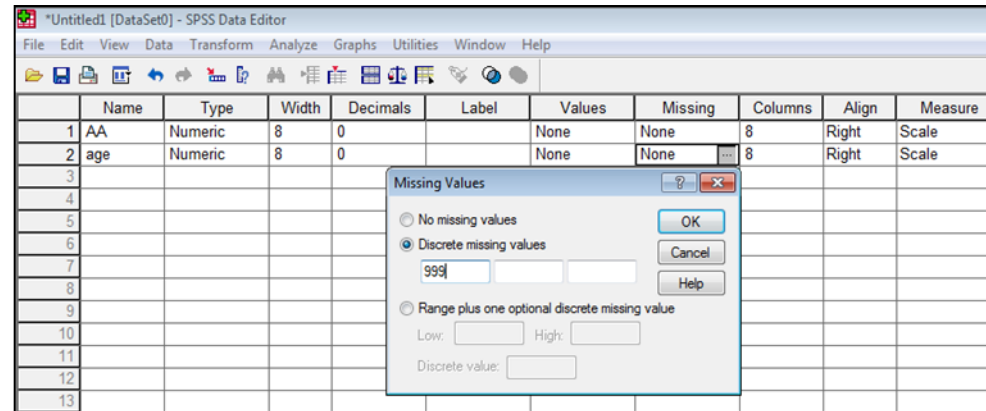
*Untitled1 [DataSet0] - SPSS Data Editor

File Edit View Data Transform Analyze Graphs Utilities Window Help

| | Name | Type | Width | Decimals | Label | Values | Missing | Columns | Align | Measure |
|---|---|---|---|---|---|---|---|---|---|---|
| 1 | AA | Numeric | 8 | 0 | | None | None | 8 | Right | Scale |
| 2 | age | Numeric | 8 | 0 | | None | None | 8 | Right | Scale |
| 3 | | | | | | | | | | |
| 4 | | | | | | | | | | |
| 5 | | | | | | | | | | |
| 6 | | | | | | | | | | |
| 7 | | | | | | | | | | |
| 8 | | | | | | | | | | |
| 9 | | | | | | | | | | |
| 10 | | | | | | | | | | |
| 11 | | | | | | | | | | |
| 12 | | | | | | | | | | |
| 13 | | | | | | | | | | |

Missing Values

No missing values
Discrete missing values
999
Range plus one optional discrete missing value
Low: High:
Discrete value:

OK
Cancel
Help